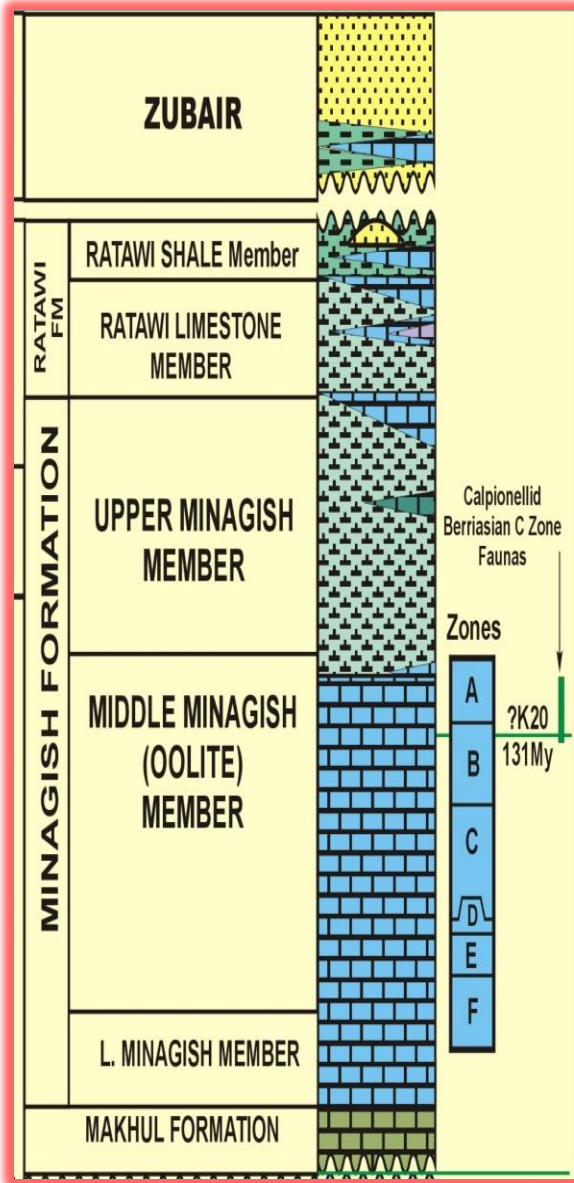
ZUBAIR

RATAWI FM

RATAWI SHALE Member

RATAWI LIMESTONE MEMBER

MINAGISH FORMATION

UPPER MINAGISH MEMBER

Calpionellid Berriasian C Zone Faunas

Zones

MIDDLE MINAGISH (OOLITE) MEMBER

A

B

C

D

E

F

?K20
131My

L. MINAGISH MEMBER

MAKHUL FORMATION